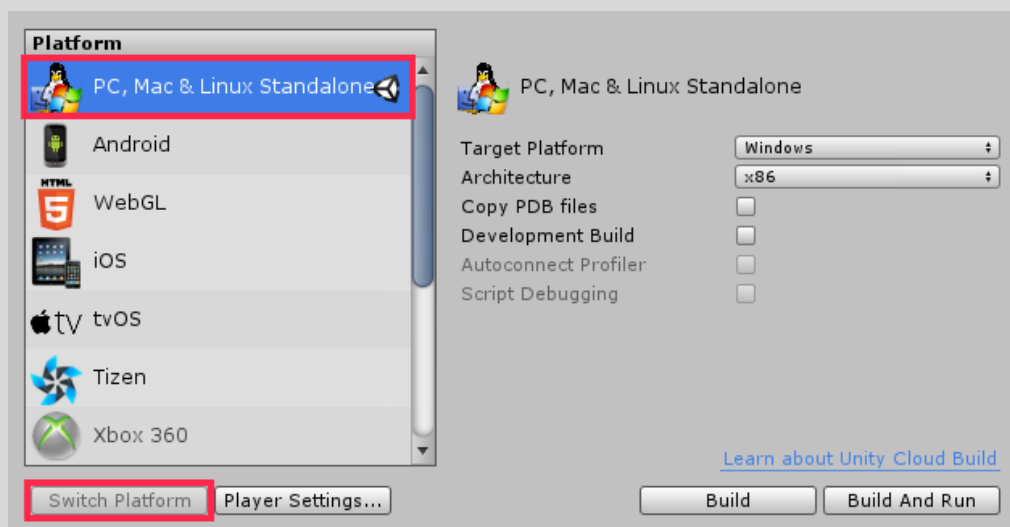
Platform

PC, Mac & Linux Standalone

Android

HTML 5 WebGL

iOS

tv tvOS

Tizen

Xbox 360

PC, Mac & Linux Standalone

Target Platform | Windows
Architecture | x86
Copy PDB files
Development Build
Autoconnect Profiler
Script Debugging

Learn about Unity Cloud Build

Switch Platform Player Settings...

Build Build And Run